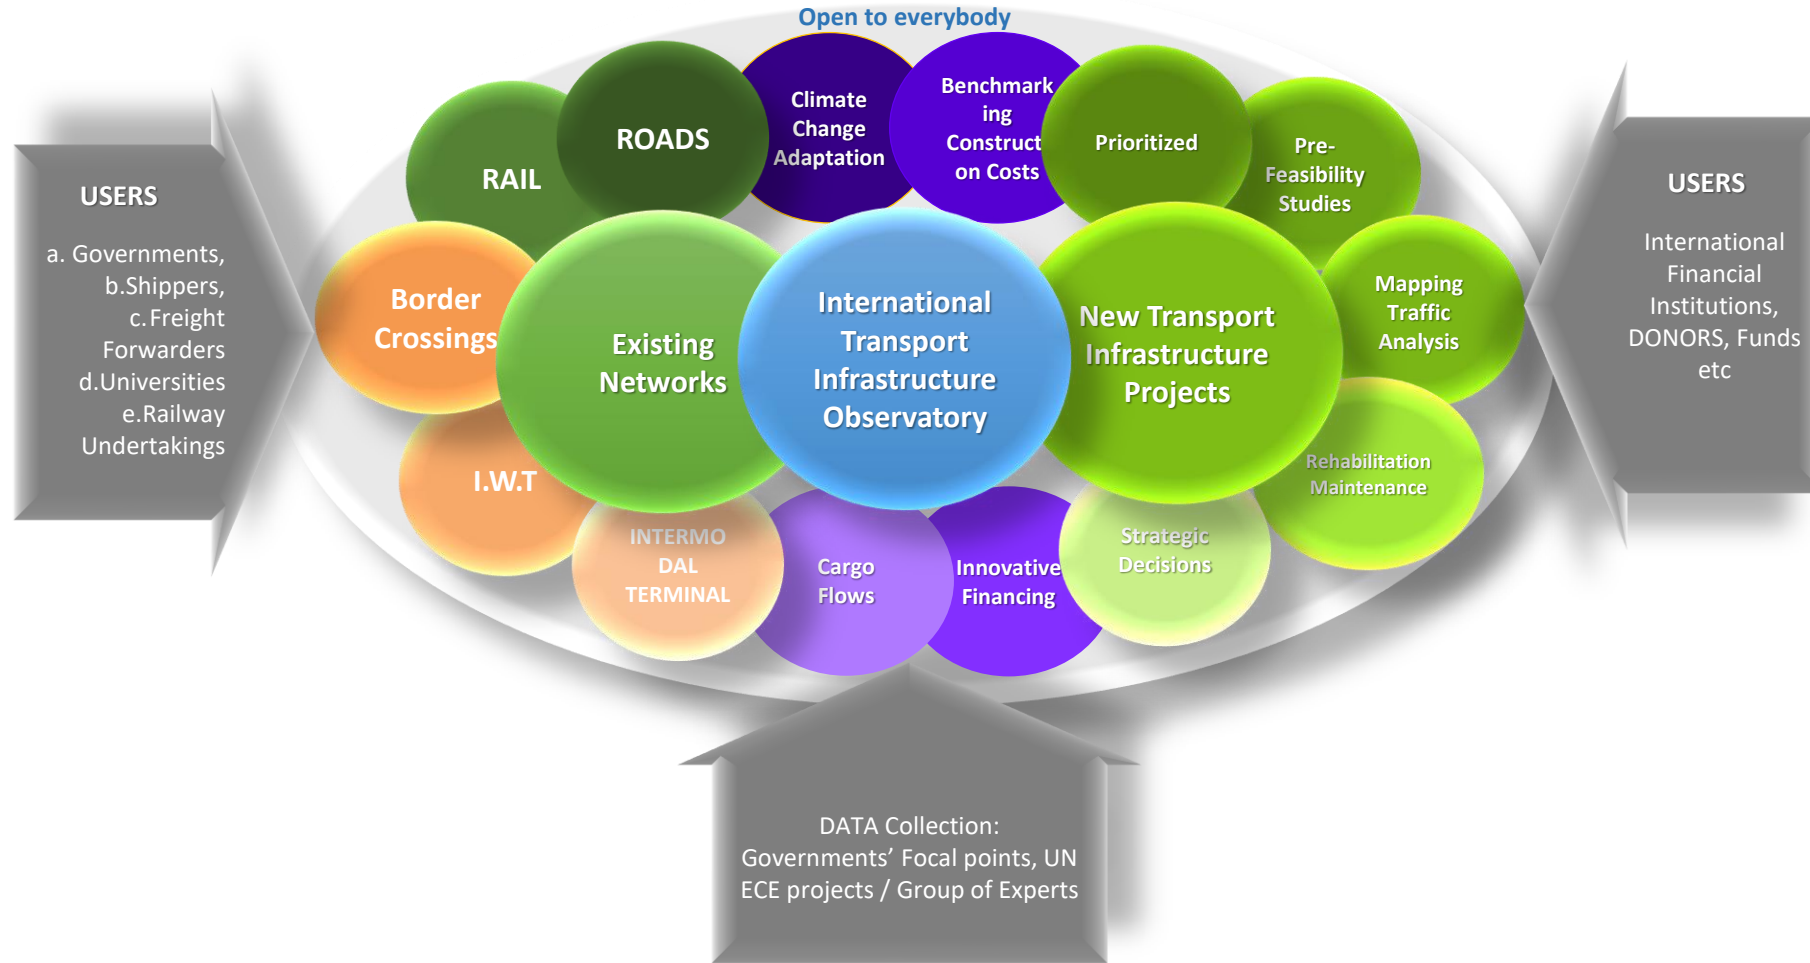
Open to everybody

USERS

a. Governments, b.Shippers, c.Freight Forwarders d.Universities e.Railway Undertakings

RAIL

ROADS

Climate Change Adaptation

Benchmarking Construction Costs

Prioritized

Pre-Feasibility Studies

Border Crossings

Existing Networks

International Transport Infrastructure Observatory

New Transport Infrastructure Projects

Mapping Traffic Analysis

I.W.T

Rehabilitation Maintenance

INTERMODAL TERMINAL

Cargo Flows

Innovative Financing

Strategic Decisions

USERS

International Financial Institutions, DONORS, Funds etc

DATA Collection: Governments' Focal points, UN ECE projects / Group of Experts